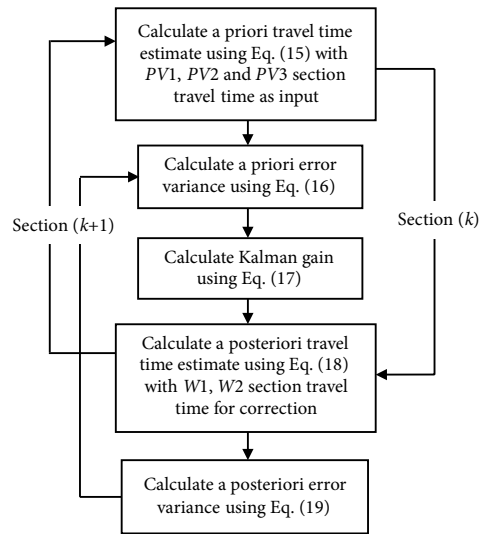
Calculate a priori travel time estimate using Eq. (15) with *PV*1, *PV*2 and *PV*3 section travel time as input

Calculate a priori error variance using Eq. (16)

Section (*k*+1)

Section (*k*)

Calculate Kalman gain using Eq. (17)

Calculate a posteriori travel time estimate using Eq. (18) with *W*1, *W*2 section travel time for correction

Calculate a posteriori error variance using Eq. (19)